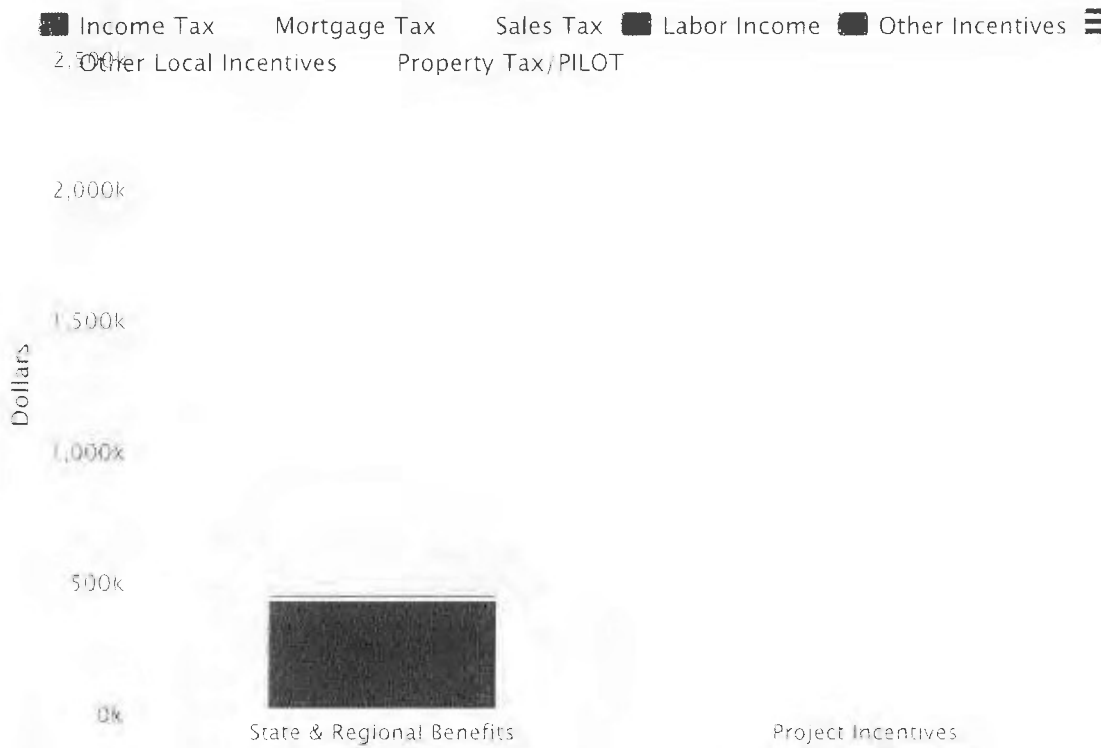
Income Tax Mortgage Tax Sales Tax Labor Income Other Incentives
Other Local Incentives Property Tax/PILOT

2,500k

2,000k

1,500k

1,000k

500k

0k

Dollars

State & Regional Benefits

Project Incentives